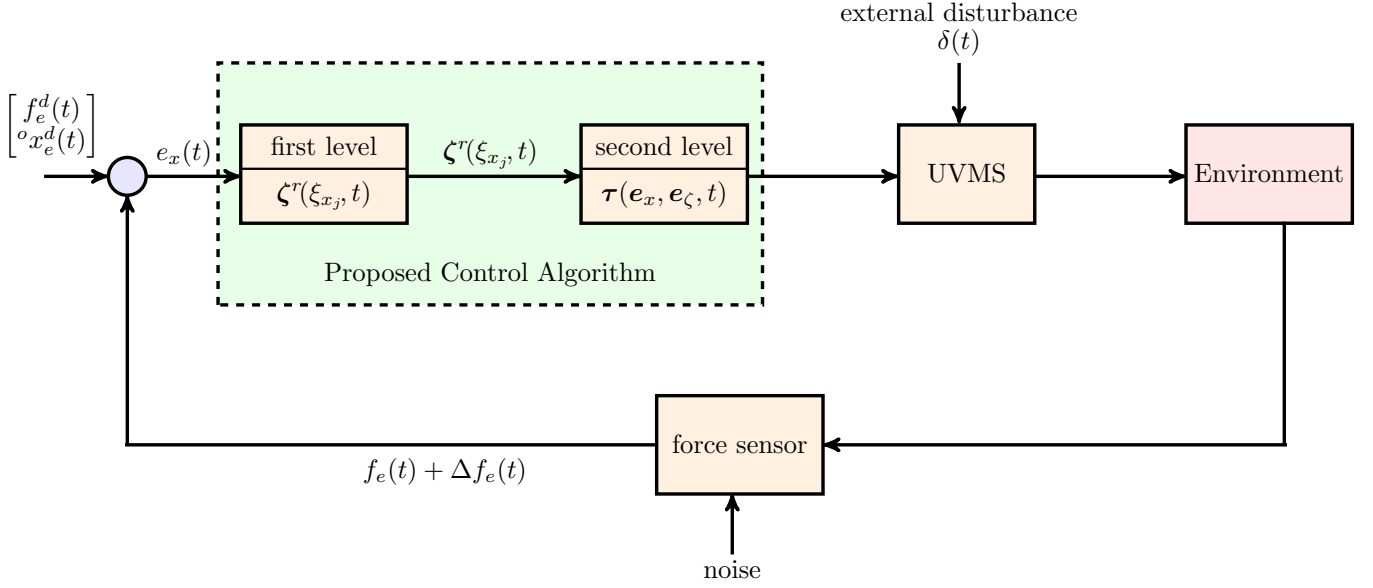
external disturbance
$\delta(t)$

$\begin{bmatrix} f_e^d(t) \\ {}^o x_e^d(t) \end{bmatrix}$

$e_x(t)$

first level
$\boldsymbol{\zeta}^r(\xi_{x_j}, t)$

$\boldsymbol{\zeta}^r(\xi_{x_j}, t)$

second level
$\boldsymbol{\tau}(\boldsymbol{e}_x, \boldsymbol{e}_\zeta, t)$

Proposed Control Algorithm

UVMS

Environment

force sensor

$f_e(t) + \Delta f_e(t)$

noise